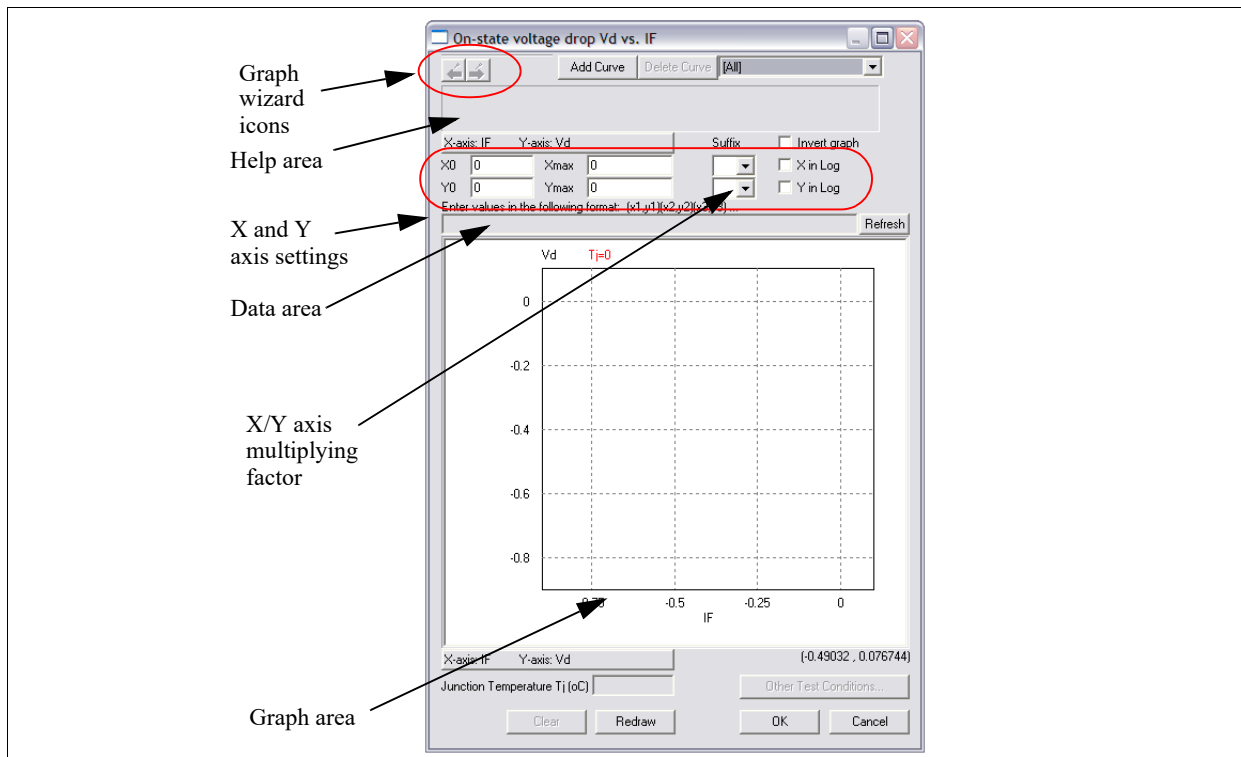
On-state voltage drop Vd vs. IF

Graph wizard icons

Add Curve Delete Curve [All]

Help area

X-axis: IF Y-axis: Vd

Suffix

Invert graph

X0 0 Xmax 0

X in Log

Y0 0 Ymax 0

Y in Log

Enter values in the following format: (x1,y1)(x2,y2)(x3,y3)...

X and Y axis settings

Refresh

Data area

Vd Tj=0

0

-0.2

-0.4

-0.6

-0.8

-0.75 -0.5 -0.25 0

IF

X/Y axis multiplying factor

X-axis: IF Y-axis: Vd

(-0.49032 , 0.076744)

Junction Temperature Tj (oC)

Other Test Conditions...

Graph area

Clear Redraw OK Cancel